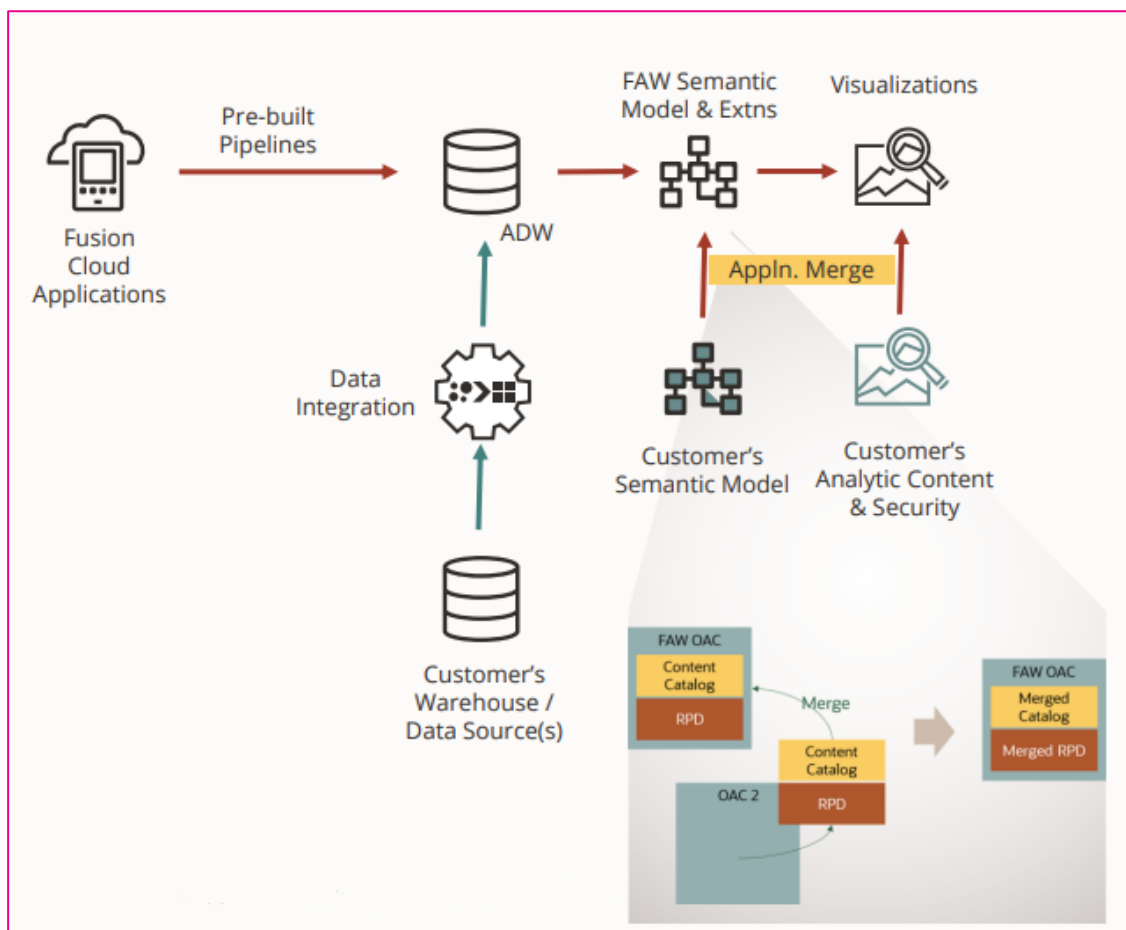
Fusion Cloud Applications

Pre-built Pipelines

ADW

FAW Semantic Model & Extns

Visualizations

Appln. Merge

Data Integration

Customer's Semantic Model

Customer's Analytic Content & Security

Customer's Warehouse / Data Source(s)

FAW OAC
Content Catalog
RPD

Merge

Content Catalog
OAC 2
RPD

FAW OAC
Merged Catalog
Merged RPD